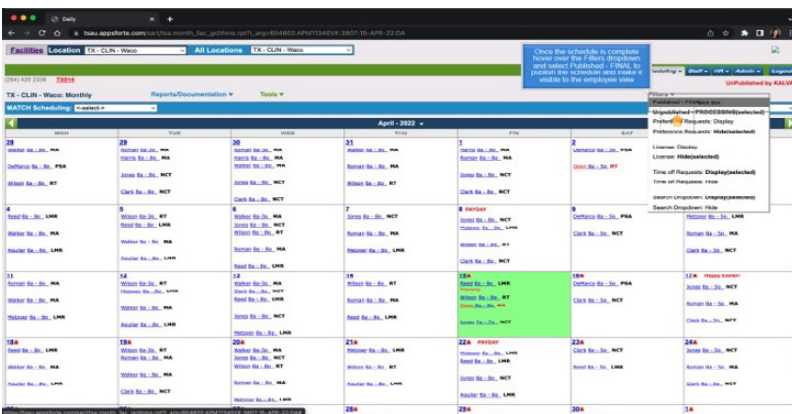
Daily

tsau.appsforte.com/uct/tsa.month_fac_gchtmo.rpt?_arg=654802:APM11345VK:3907:15-APR-22:DA

Facilities Location TX - CLIN - Waco All Locations TX - CLIN - Waco

Once the schedule is complete hover over the Filters dropdown and select Published - FINAL to publish the schedule and make it visible to the employee view

(254) 420 2336 TX914

Scheduling Staff HR Admin Logout

UnPublished by KALVI

TX - CLIN - Waco: Monthly Reports/Documentation Tools

Filters

MATCH Scheduling: <-select->

Published - FINAL

Unpublished - PROCESSING(selected)

Preferred Requests: Display

Preference Requests: Hide(selected)

License: Display

License: Hide(selected)

Time off Requests: Display(selected)

Time off Requests: Hide

Search Dropdown: Display(selected)

Search Dropdown: Hide

April - 2022

| MON | TUE | WED | THU | FRI | SAT | SUN |
|---|---|---|---|---|---|---|
| 28 Walker 8a - 8p MA; DeMarco 8a - 5p PSA; Wilson 8a - 8p RT | 29 Walker 8a - 5p MA; Harris 8a - 5p MA; Jones 8a - 8p NCT; Clark 8a - 8p NCT | 30 Walker 8a - 8p MA; Harris 8a - 8p MA; Jones 8a - 8p NCT; Clark 8a - 8p NCT | 31 Roman 8a - 8p MA; Clark 8a - 8p NCT | 1 Walker 8a - 8p MA; Roman 8a - 8p MA; Jones 8a - 8p NCT; Clark 8a - 8p NCT | 2 DeMarco 8a - 5p PSA; Olson 8a - 8p RT | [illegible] |
| 4 Reed 8a - 8p LMR; Roman 8a - 8p MA; Aguilar 8a - 8p LMR | 5 Wilson 8a - 8p RT; Reed 8a - 8p LMR; Walker 8a - 8p MA; Roman 8a - 8p MA | 6 Walker 8a - 8p MA; Jones 8a - 8p NCT; Clark 8a - 8p NCT; Roman 8a - 8p MA; Metzger 8a - 8p LMR | 7 Jones 8a - 8p NCT; Clark 8a - 8p NCT; Metzger 8a - 8p LMR | 8 PAYDAY Walker 8a - 8p MA; Roman 8a - 8p MA; Jones 8a - 8p NCT | 9 DeMarco 8a - 5p PSA; Olson 8a - 8p RT | Walker 8a - 8p MA; Roman 8a - 8p MA; Jones 8a - 8p NCT |
| 11 Roman 8a - 8p MA; Walker 8a - 8p MA; Metzger 8a - 8p LMR | 12 Wilson 8a - 8p RT; Walker 8a - 8p MA; Roman 8a - 8p MA; Aguilar 8a - 8p LMR | 13 Walker 8a - 8p MA; Clark 8a - 8p NCT; Jones 8a - 8p NCT; Roman 8a - 8p MA; Metzger 8a - 8p LMR | 14 Wilson 8a - 8p RT; Roman 8a - 8p MA; Metzger 8a - 8p LMR | 15 Reed 8a - 8p LMR; Wilson 8a - 8p RT; Olson 8a - 8p RT; Jones 7a - 7p NCT | 16 DeMarco 8a - 5p PSA; Clark 8a - 8p NCT | 17 Happy Easter! Jones 8a - 8p NCT; Roman 8a - 8p MA; Clark 8a - 8p NCT |
| 18 Reed 8a - 8p LMR; Walker 8a - 8p MA; Aguilar 8a - 8p LMR | 19 Reed 8a - 8p LMR; Walker 8a - 8p MA; Clark 8a - 8p NCT | 20 Walker 8a - 8p MA; Jones 8a - 8p NCT; Wilson 8a - 8p RT; Roman 8a - 8p MA | 21 Reed 8a - 8p LMR; Roman 8a - 8p MA; Metzger 8a - 8p LMR | 22 PAYDAY Reed 8a - 8p LMR; Walker 8a - 8p MA; Roman 8a - 8p MA | 23 Clark 8a - 8p NCT; Jones 8a - 8p NCT | 24 Reed 8a - 8p LMR; Roman 8a - 8p MA; Clark 8a - 8p NCT |
| 25 | 26 | 27 | 28 | 29 | 30 | 1 |